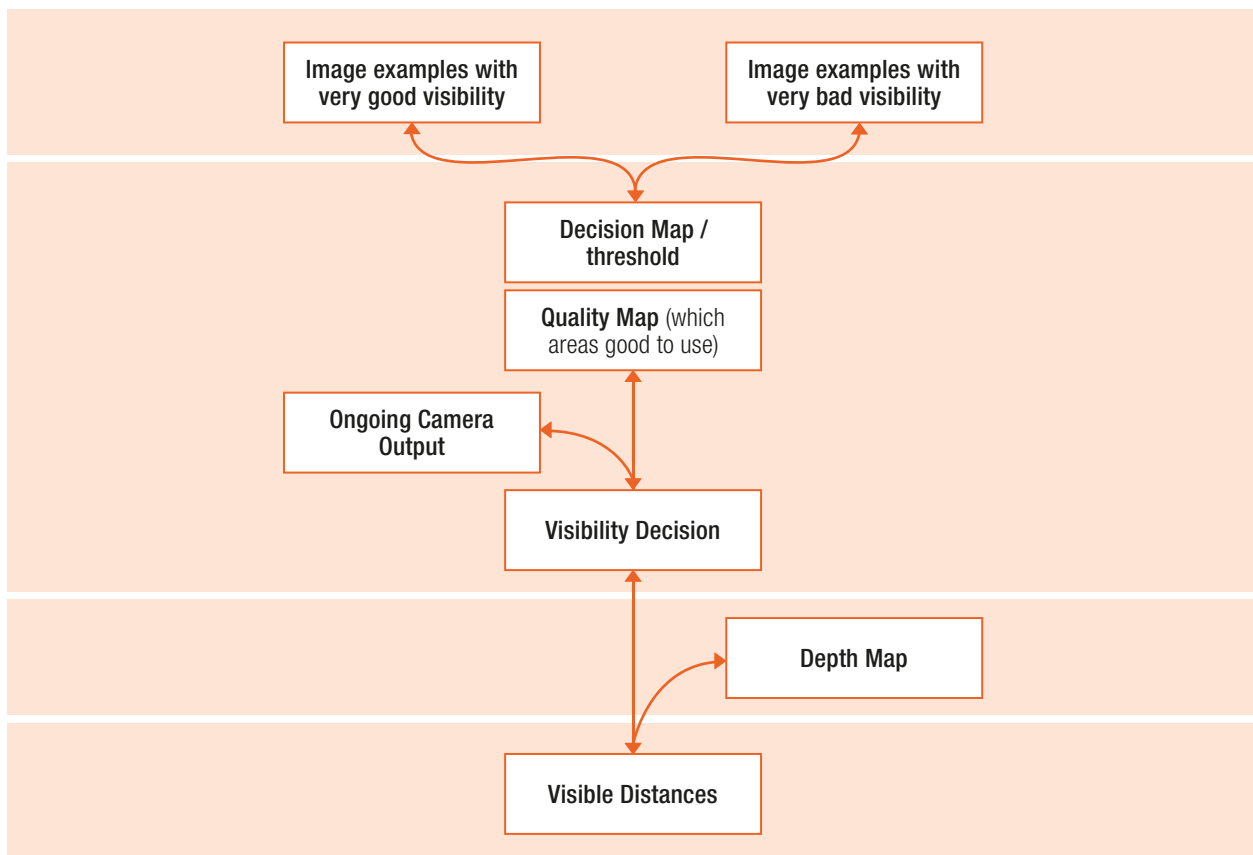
Image examples with very good visibility

Image examples with very bad visibility

Decision Map / threshold

Quality Map (which areas good to use)

Ongoing Camera Output

Visibility Decision

Depth Map

Visible Distances